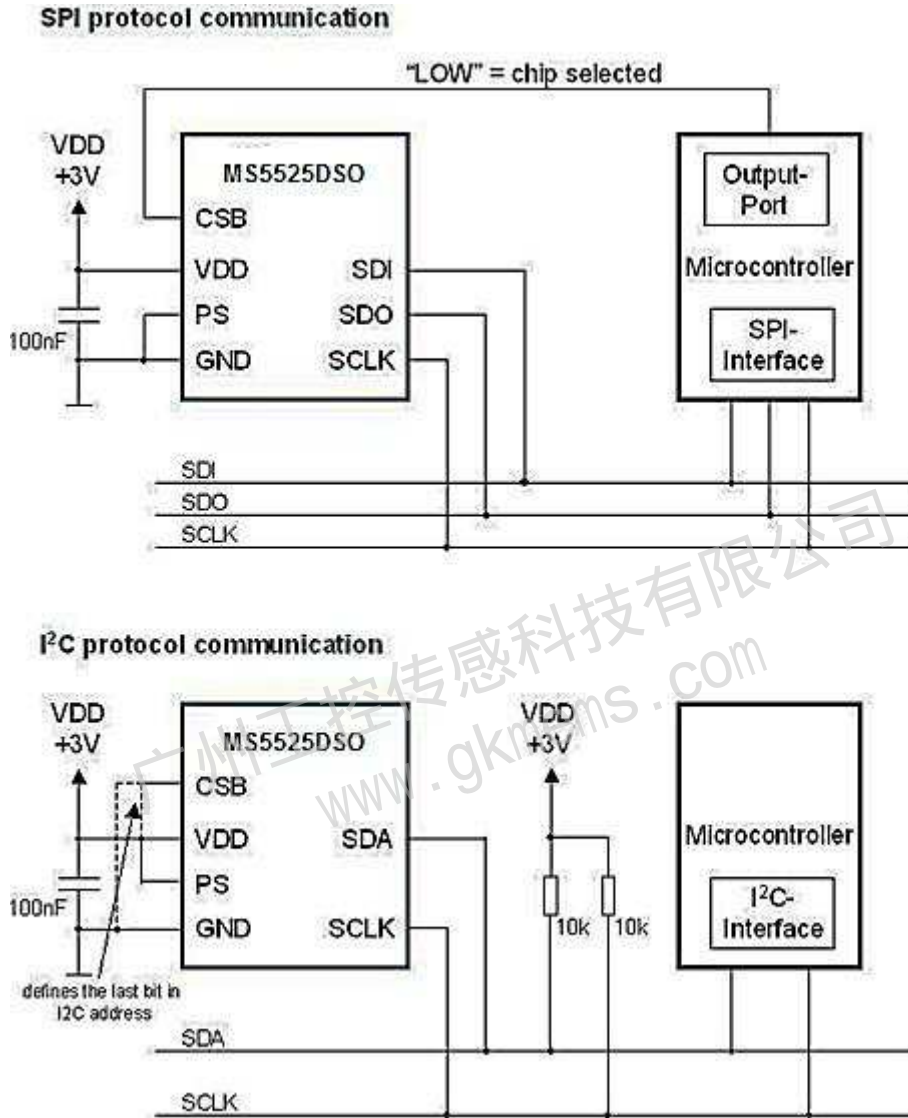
SPI protocol communication

"LOW" = chip selected

VDD
+3V

MS5525DSO

CSB

VDD

SDI

PS

SDO

100nF

GND

SCLK

Output-Port

Microcontroller

SPI-Interface

SDI

SDO

SCLK

广州工控传感科技有限公司
www.gkmems.com

I²C protocol communication

VDD
+3V

MS5525DSO

CSB

VDD

SDA

PS

100nF

GND

SCLK

defines the last bit in I2C address

VDD
+3V

10k

10k

Microcontroller

I²C-Interface

SDA

SCLK